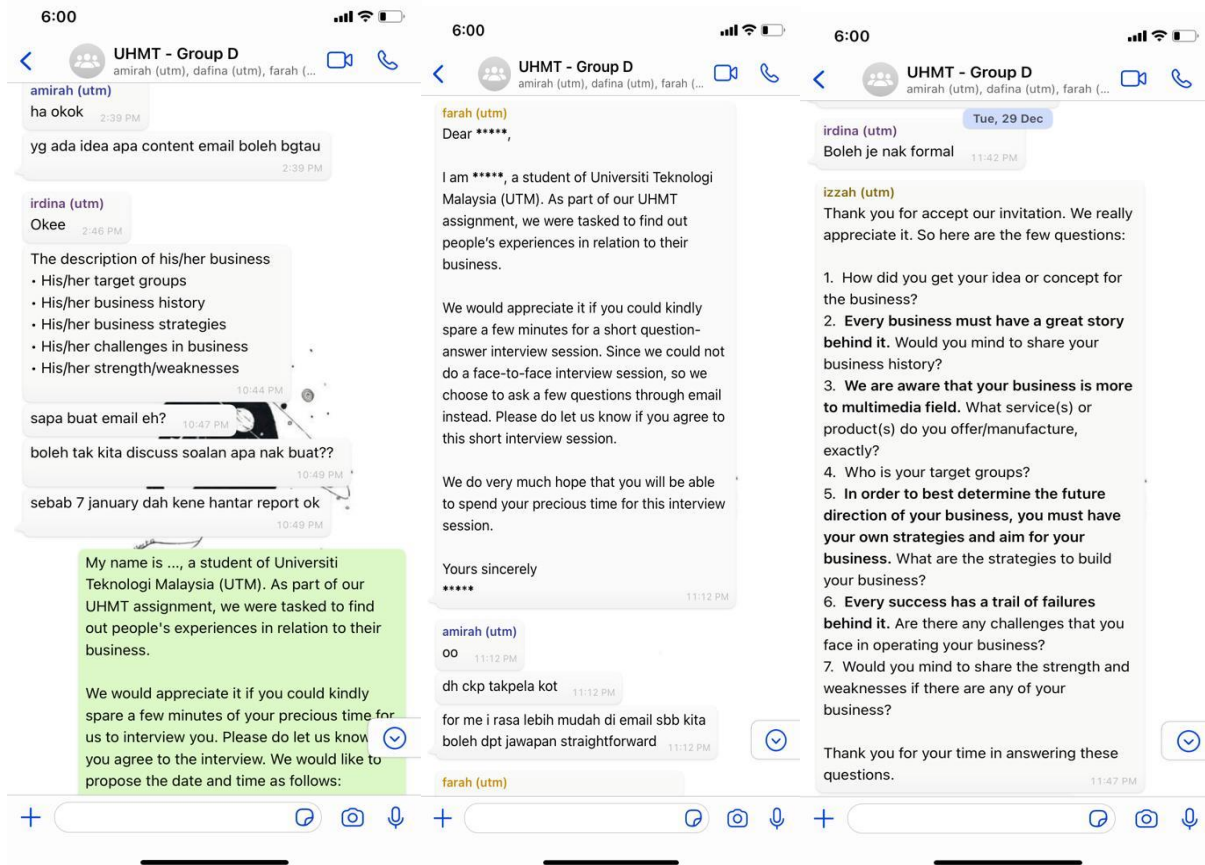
6:00

UHMT - Group D
amirah (utm), dafina (utm), farah (...

amirah (utm)
ha okok 2:39 PM

yg ada idea apa content email boleh bgtau 2:39 PM

irdina (utm)
Okee 2:46 PM

The description of his/her business
• His/her target groups
• His/her business history
• His/her business strategies
• His/her challenges in business
• His/her strength/weaknesses 10:44 PM

sapa buat email eh? 10:47 PM

boleh tak kita discuss soalan apa nak buat?? 10:49 PM

sebab 7 january dah kene hantar report ok 10:49 PM

My name is ..., a student of Universiti Teknologi Malaysia (UTM). As part of our UHMT assignment, we were tasked to find out people's experiences in relation to their business.

We would appreciate it if you could kindly spare a few minutes of your precious time for us to interview you. Please do let us know you agree to the interview. We would like to propose the date and time as follows:

6:00

UHMT - Group D
amirah (utm), dafina (utm), farah (...

farah (utm)
Dear *****,

I am *****, a student of Universiti Teknologi Malaysia (UTM). As part of our UHMT assignment, we were tasked to find out people's experiences in relation to their business.

We would appreciate it if you could kindly spare a few minutes for a short question-answer interview session. Since we could not do a face-to-face interview session, so we choose to ask a few questions through email instead. Please do let us know if you agree to this short interview session.

We do very much hope that you will be able to spend your precious time for this interview session.

Yours sincerely
***** 11:12 PM

amirah (utm)
oo 11:12 PM

dh ckp takpela kot 11:12 PM

for me i rasa lebih mudah di email sbb kita boleh dpt jawapan straightforward 11:12 PM

farah (utm)

6:00

UHMT - Group D
amirah (utm), dafina (utm), farah (...

Tue, 29 Dec

irdina (utm)
Boleh je nak formal 11:42 PM

izzah (utm)
Thank you for accept our invitation. We really appreciate it. So here are the few questions:

1. How did you get your idea or concept for the business?
2. **Every business must have a great story behind it.** Would you mind to share your business history?
3. **We are aware that your business is more to multimedia field.** What service(s) or product(s) do you offer/manufacture, exactly?
4. Who is your target groups?
5. **In order to best determine the future direction of your business, you must have your own strategies and aim for your business.** What are the strategies to build your business?
6. **Every success has a trail of failures behind it.** Are there any challenges that you face in operating your business?
7. Would you mind to share the strength and weaknesses if there are any of your business?

Thank you for your time in answering these questions. 11:47 PM